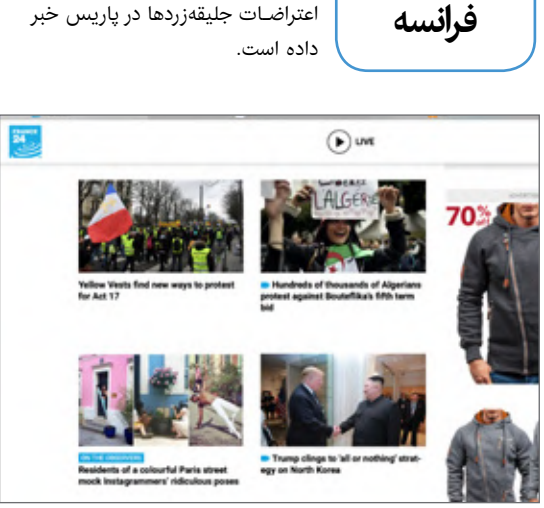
فرانسه

اعتراضات جلیقه‌زردها در پاریس خبر داده است.

FRANCE 24

LIVE

Yellow Vests find new ways to protest for Act 17

L'ALGERIE

Hundreds of thousands of Algerians protest against Bouteflika's fifth term bid

70%

ON THE OBSERVERS

Residents of a colourful Paris street mock Instagrammers' ridiculous poses

Trump clings to 'all or nothing' strategy on North Korea